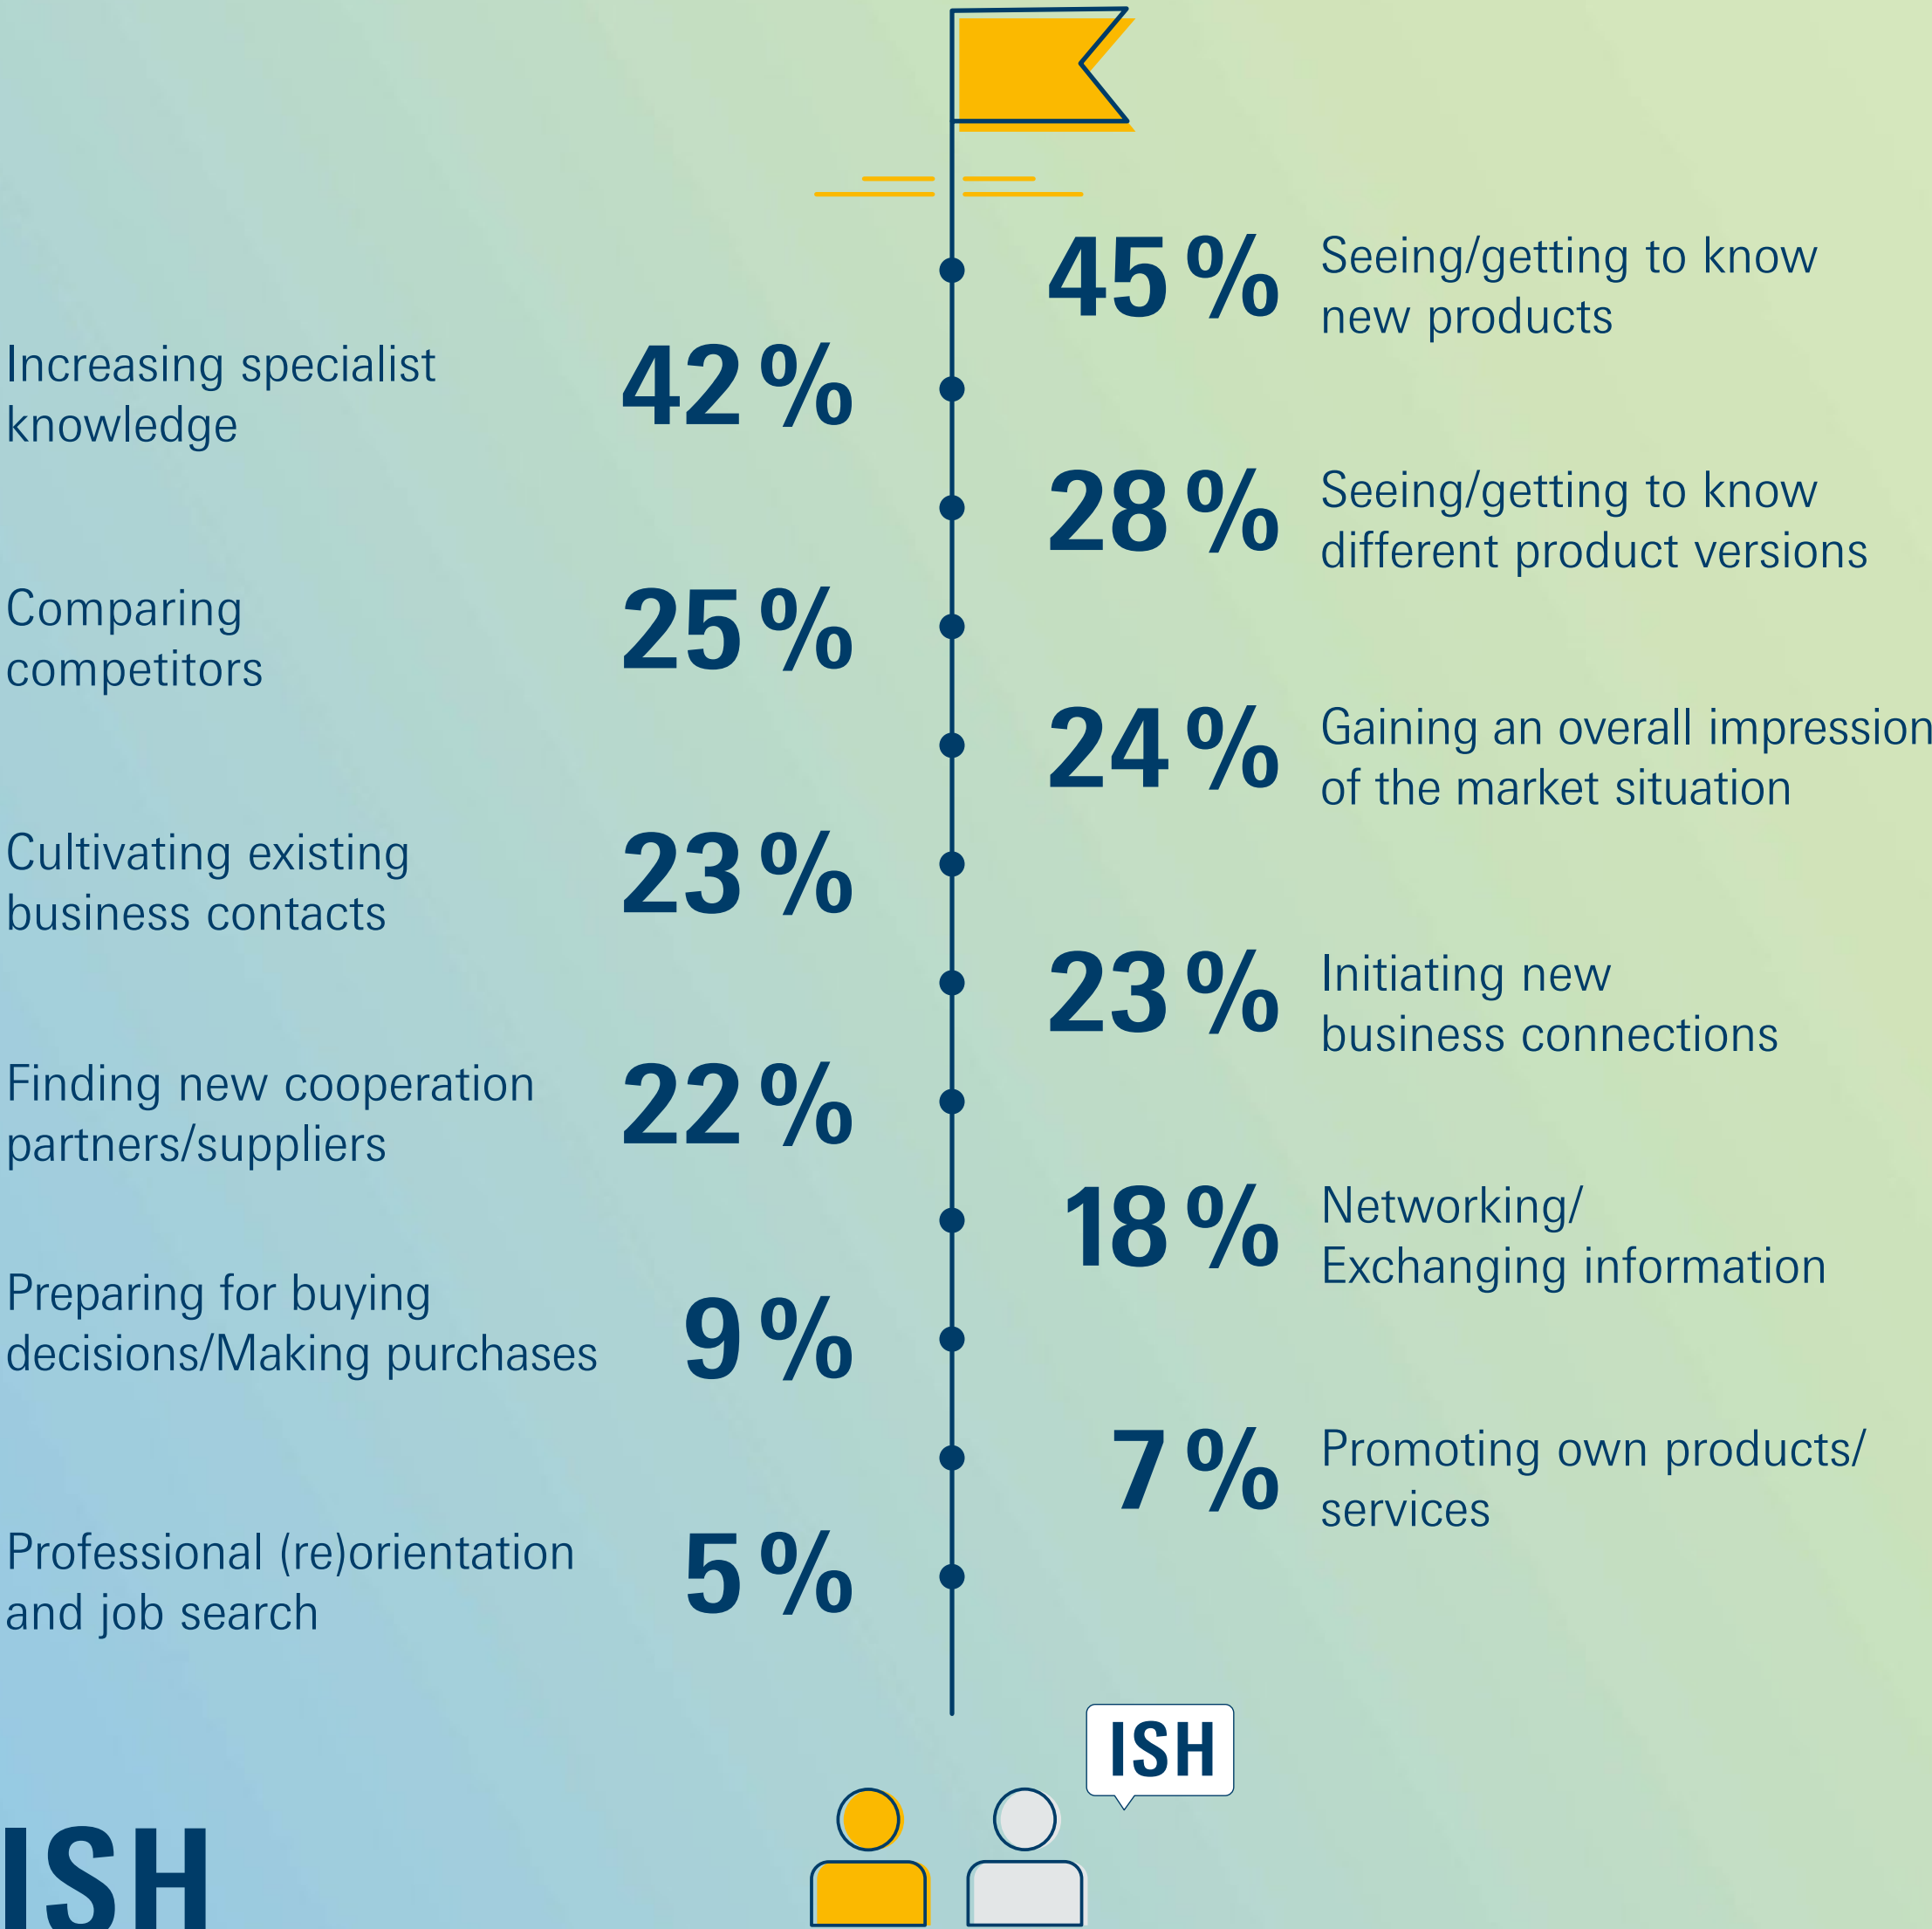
45 % Seeing/getting to know new products

Increasing specialist knowledge 42 %

28 % Seeing/getting to know different product versions

Comparing competitors 25 %

24 % Gaining an overall impression of the market situation

Cultivating existing business contacts 23 %

23 % Initiating new business connections

Finding new cooperation partners/suppliers 22 %

18 % Networking/ Exchanging information

Preparing for buying decisions/Making purchases 9 %

7 % Promoting own products/ services

Professional (re)orientation and job search 5 %

ISH

ISH